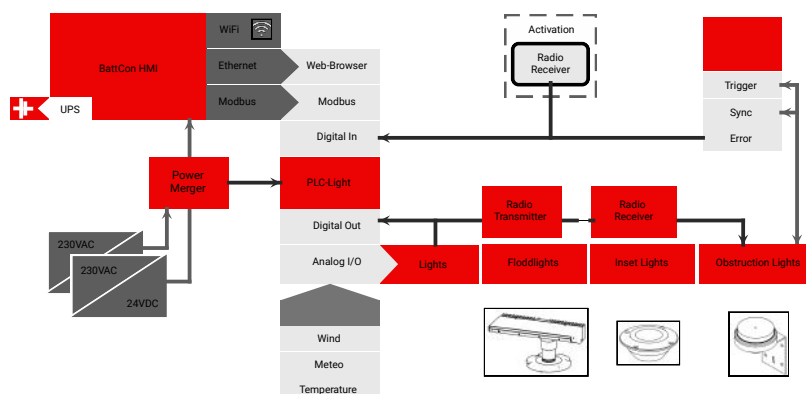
BattCon HMI

WiFi

Ethernet

Web-Browser

Modbus

Modbus

UPS

Digital In

Activation

Radio Receiver

Trigger

Sync

Error

Power Merger

PLC-Light

Radio Transmitter

Radio Receiver

Digital Out

230VAC

230VAC

24VDC

Analog I/O

Lights

Floddlights

Inset Lights

Obstruction Lights

Wind

Meteo

Temperature